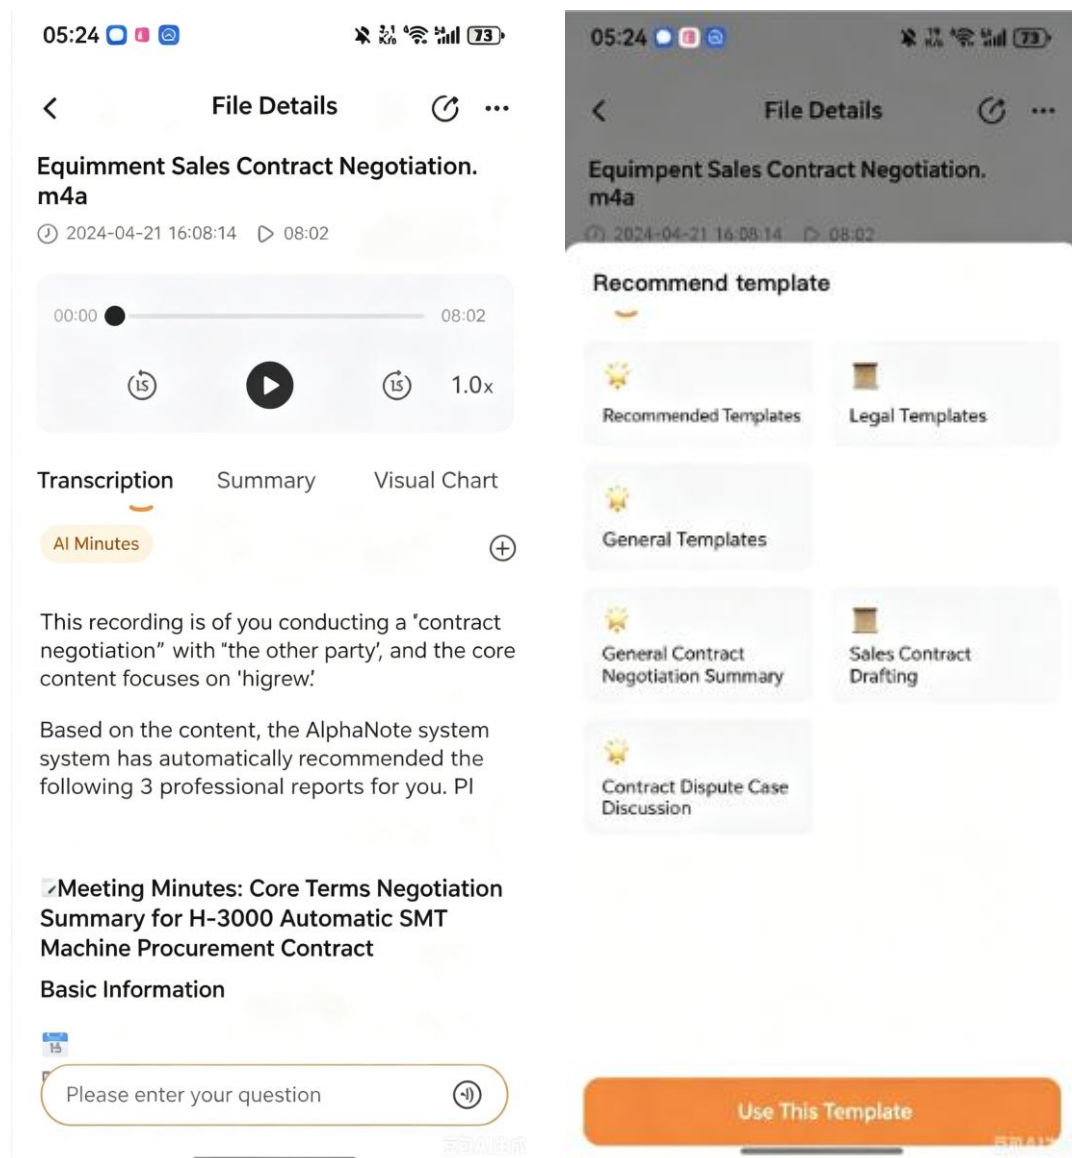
05:24 73

File Details

Equimment Sales Contract Negotiation. m4a

2024-04-21 16:08:14 08:02

00:00 08:02

15 15 1.0x

Transcription Summary Visual Chart

AI Minutes

This recording is of you conducting a "contract negotiation" with "the other party', and the core content focuses on 'higrew.'

Based on the content, the AlphaNote system system has automatically recommended the following 3 professional reports for you. Pl

Meeting Minutes: Core Terms Negotiation Summary for H-3000 Automatic SMT Machine Procurement Contract

Basic Information

15

Please enter your question

05:24 73

File Details

Equimpent Sales Contract Negotiation. m4a

2024-04-21 16:08:14 08:02

Recommend template

Recommended Templates

Legal Templates

General Templates

General Contract Negotiation Summary

Sales Contract Drafting

Contract Dispute Case Discussion

Use This Template